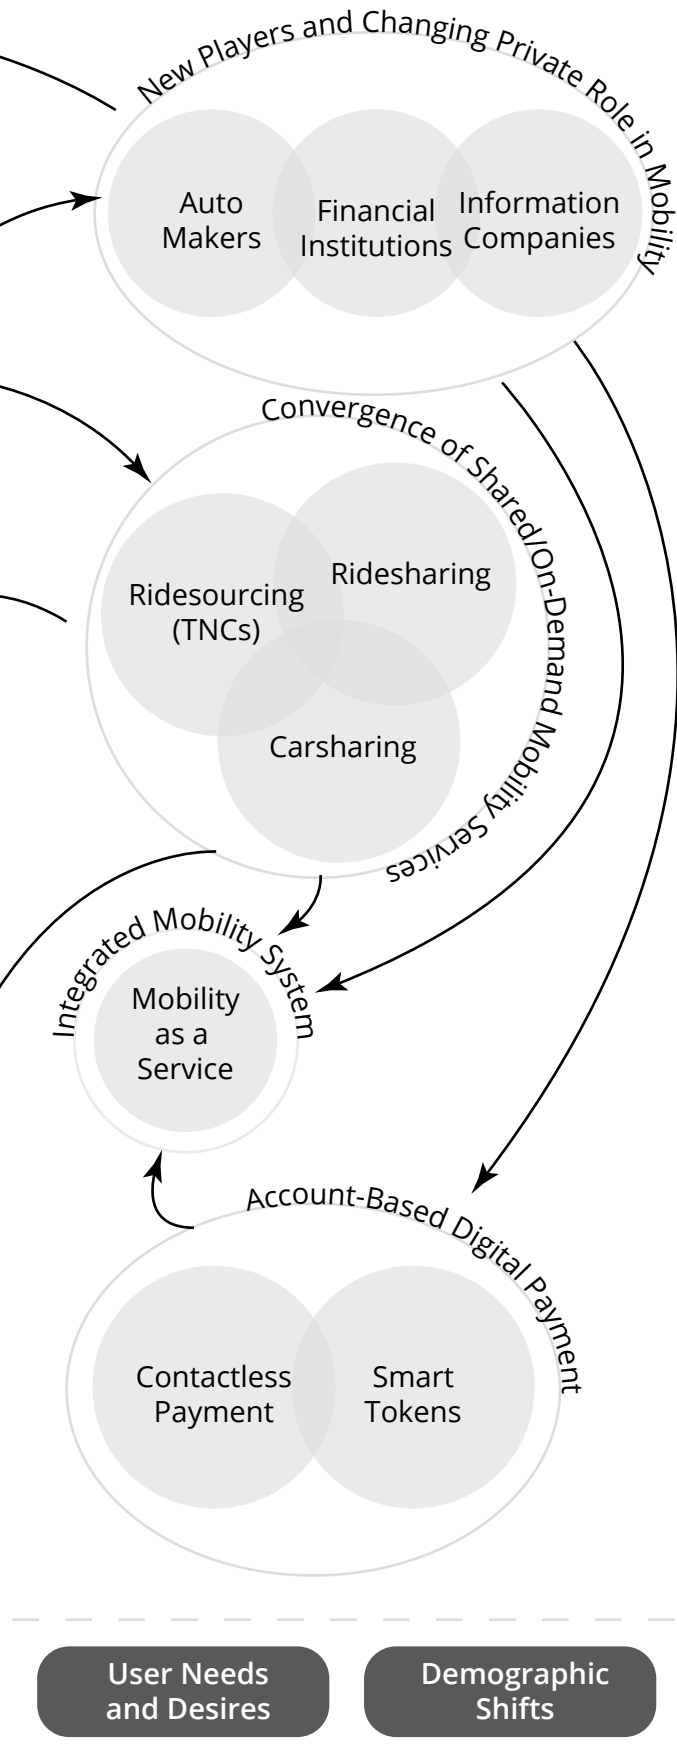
New Players and Changing Private Role in Mobility

Auto Makers

Financial Institutions

Information Companies

Convergence of Shared/On-Demand Mobility Services

Ridesourcing (TNCs)

Ridesharing

Carsharing

Integrated Mobility System

Mobility as a Service

Account-Based Digital Payment

Contactless Payment

Smart Tokens

User Needs and Desires

Demographic Shifts